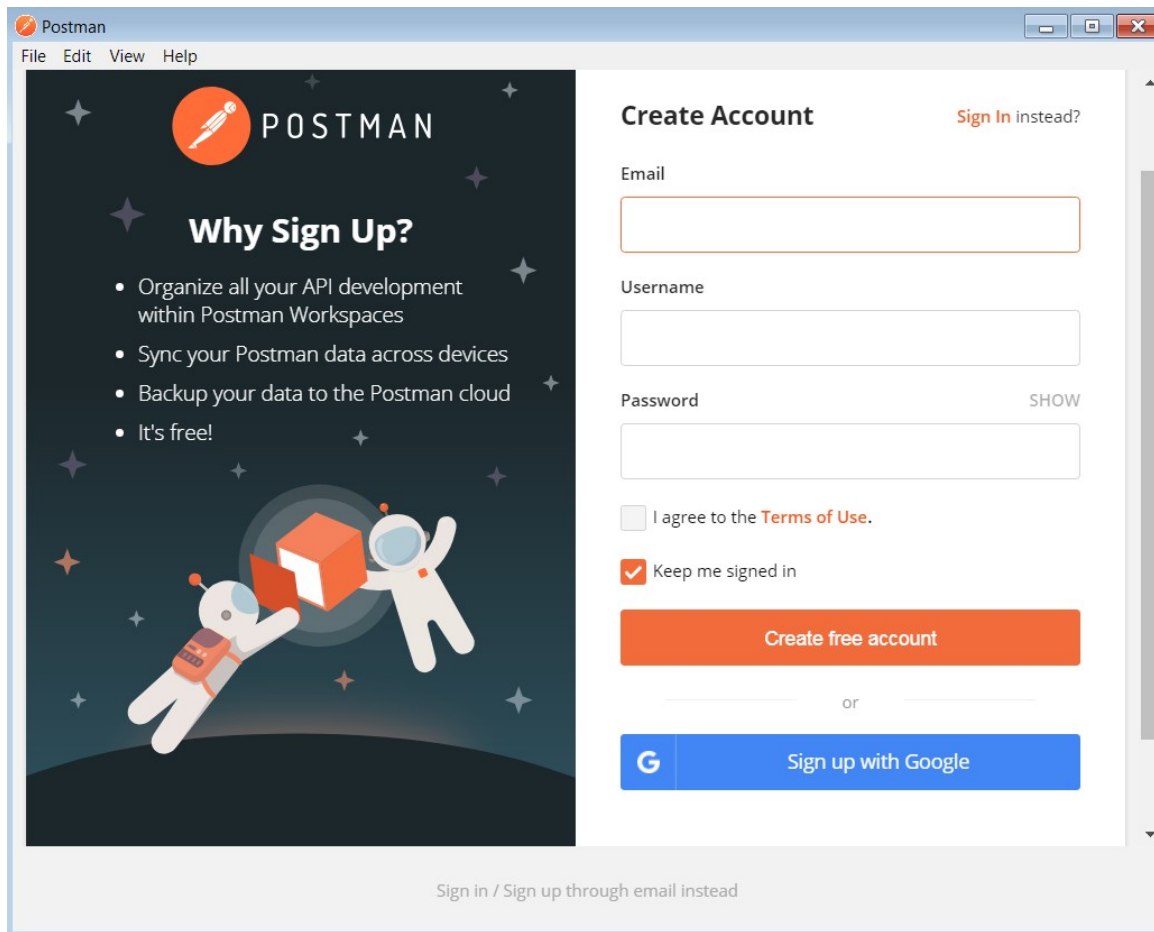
Postman
File Edit View Help

POSTMAN

Why Sign Up?

• Organize all your API development within Postman Workspaces
• Sync your Postman data across devices
• Backup your data to the Postman cloud
• It's free!

Create Account
Sign In instead?

Email

Username

Password
SHOW

I agree to the Terms of Use.

Keep me signed in

Create free account

or

G Sign up with Google

Sign in / Sign up through email instead